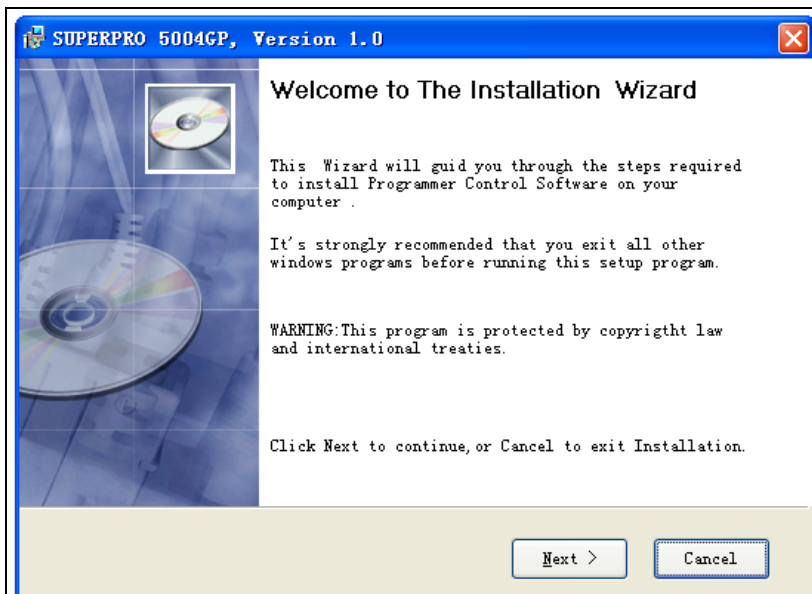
SUPERPRO 5004GP, Version 1.0

Welcome to The Installation Wizard

This Wizard will guid you through the steps required to install Programmer Control Software on your computer .

It's strongly recommended that you exit all other windows programs before running this setup program.

WARNING:This program is protected by copyrigtht law and international treaties.

Click Next to continue, or Cancel to exit Installation.

Next >

Cancel